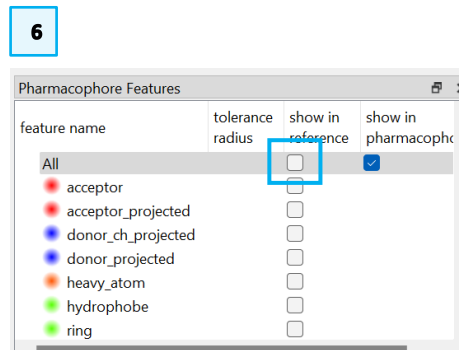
6

Pharmacophore Features

| feature name | tolerance radius | show in reference | show in pharmacopho |
|---|---|---|---|
| All | | ☐ | ☑ |
| acceptor | | ☐ | |
| acceptor_projected | | ☐ | |
| donor_ch_projected | | ☐ | |
| donor_projected | | ☐ | |
| heavy_atom | | ☐ | |
| hydrophobe | | ☐ | |
| ring | | ☐ | |